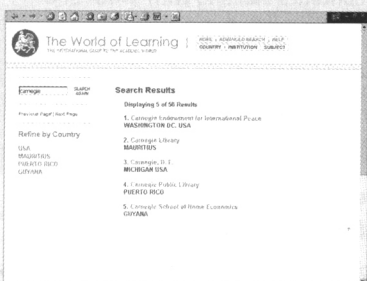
The World of Learning
THE INTERNATIONAL GUIDE TO THE ACADEMIC WORLD

HOME | ADVANCED SEARCH | HELP
COUNTRY | INSTITUTION | SUBJECT

Carnegie
SEARCH AGAIN

Previous Page | Next Page

Refine by Country

USA
MAURITIUS
PUERTO RICO
GUYANA

Search Results

Displaying 5 of 56 Results

1. Carnegie Endowment for International Peace
WASHINGTON DC, USA

2. Carnegie Library
MAURITIUS

3. Carnegie, R.T.
MICHIGAN USA

4. Carnegie Public Library
PUERTO RICO

5. Carnegie School of Home Economics
GUYANA